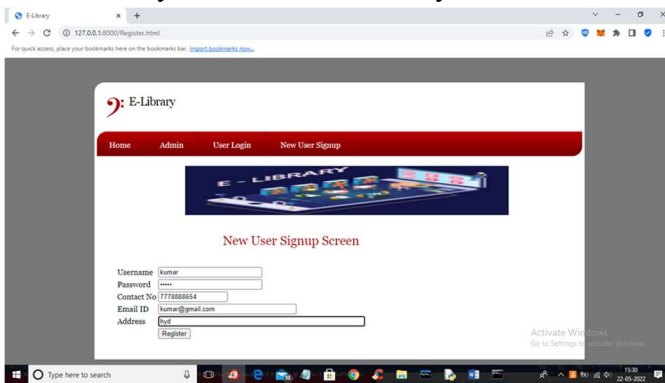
E-Library
127.0.0.1:8000/Register.html
For quick access, place your bookmarks here on the bookmarks bar. Import bookmarks now...

E-Library

Home Admin User Login New User Signup

E-LIBRARY

New User Signup Screen

Username kumar
Password •••••
Contact No 7778888654
Email ID kumar@gmail.com
Address hyd
Register

Activate Windows
Go to Settings to activate Windows

Type here to search
19:30
22-05-2022